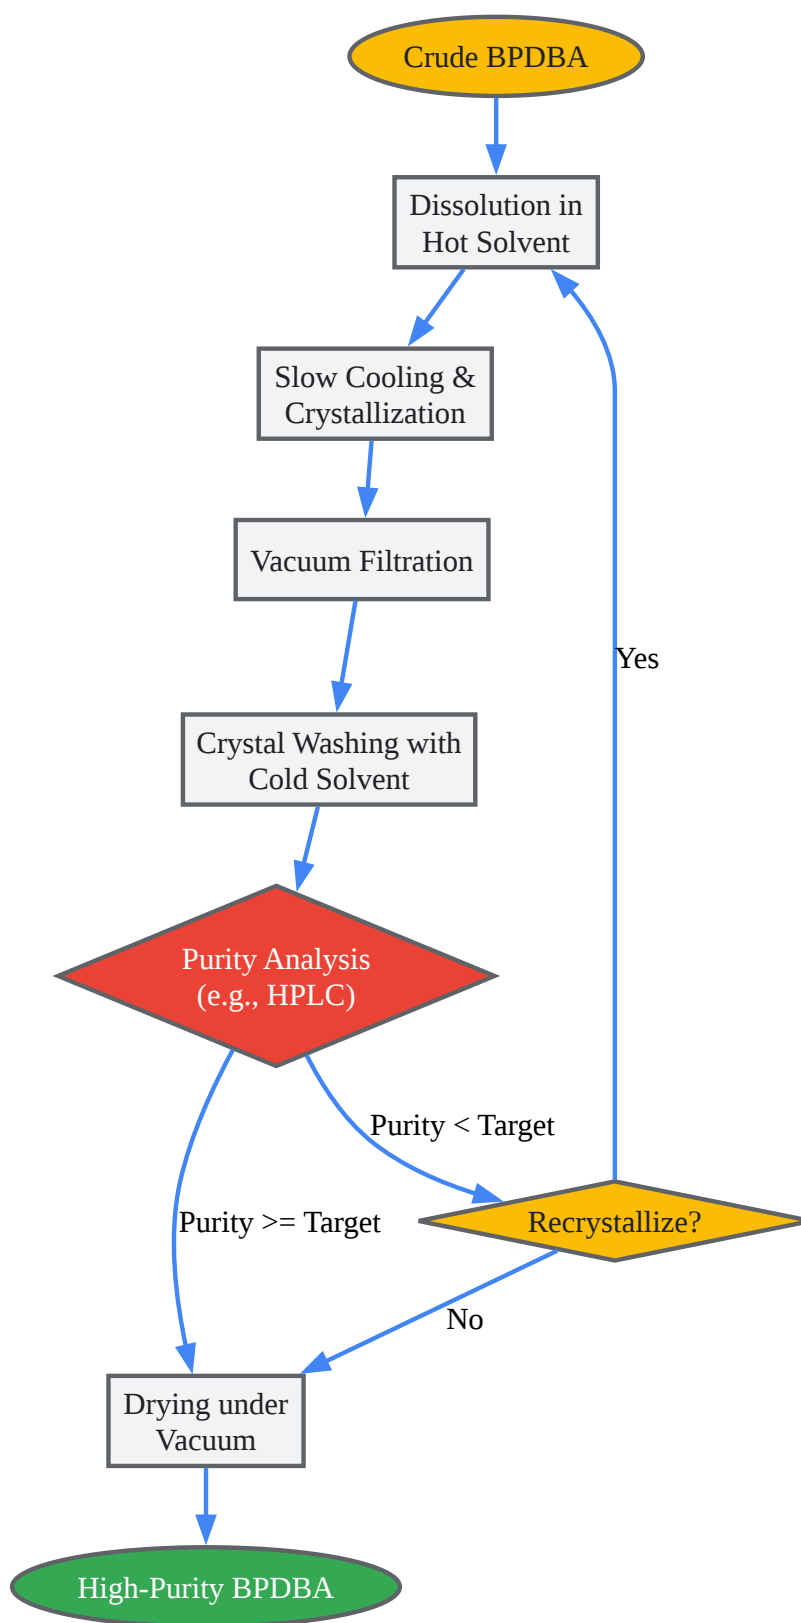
Crude BPDBA

Dissolution in Hot Solvent

Slow Cooling & Crystallization

Vacuum Filtration

Crystal Washing with Cold Solvent

Purity Analysis (e.g., HPLC)

Purity < Target

Recrystallize?

Yes

Purity >= Target

No

Drying under Vacuum

High-Purity BPDBA